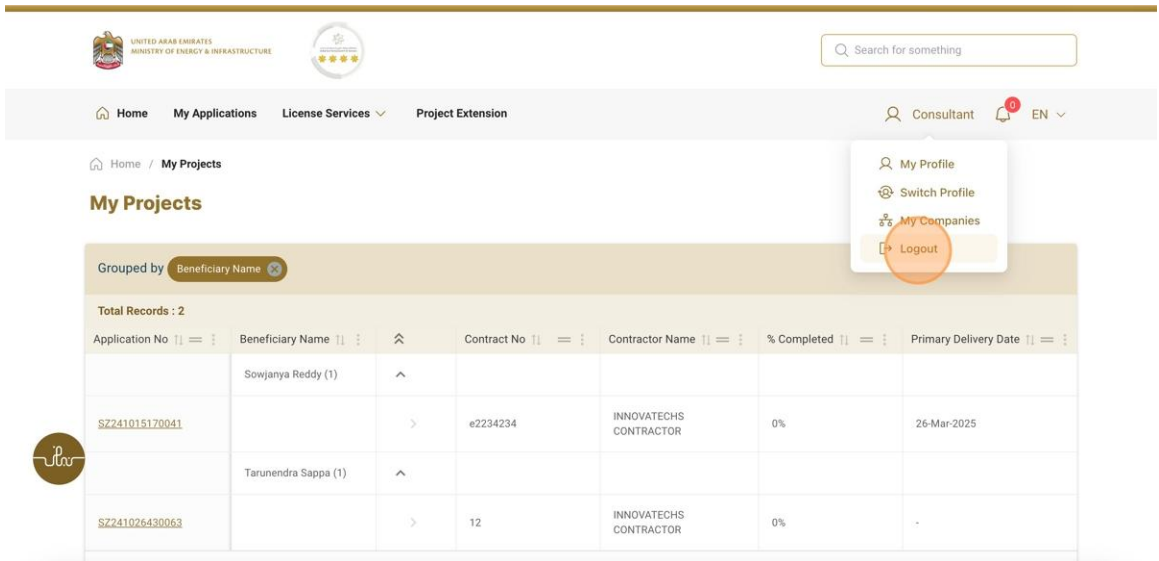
UNITED ARAB EMIRATES
MINISTRY OF ENERGY & INFRASTRUCTURE

Search for something

Home My Applications License Services Project Extension

Consultant 0 EN

My Profile
Switch Profile
My Companies
Logout

Home / My Projects

My Projects

Grouped by Beneficiary Name

Total Records : 2

| Application No | Beneficiary Name | | Contract No | Contractor Name | % Completed | Primary Delivery Date |
|---|---|---|---|---|---|---|
| | Sowjanya Reddy (1) | | | | | |
| SZ241015170041 | | | e2234234 | INNOVATECHS CONTRACTOR | 0% | 26-Mar-2025 |
| | Tarunendra Sappa (1) | | | | | |
| SZ241026430063 | | | 12 | INNOVATECHS CONTRACTOR | 0% | - |